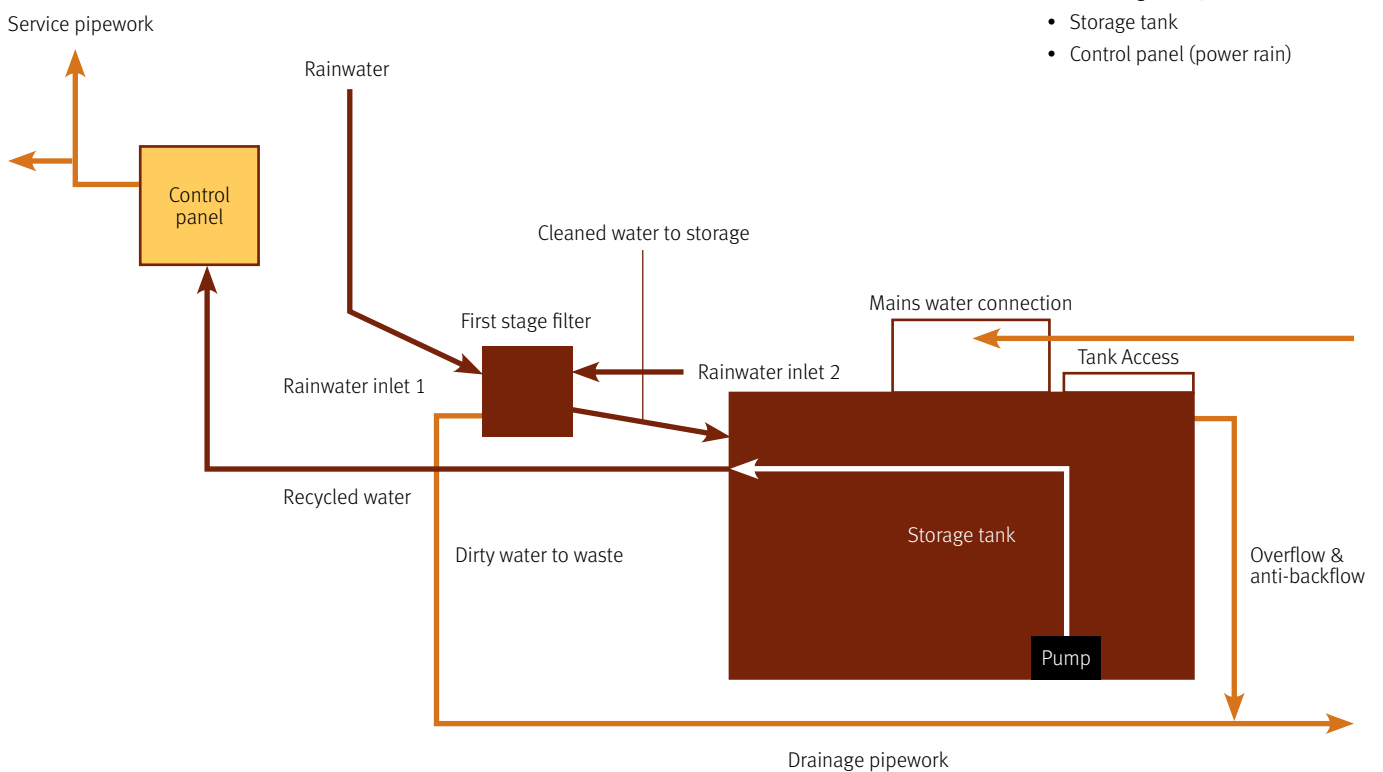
• Storage tank
• Control panel (power rain)

Service pipework

Rainwater

Control panel

Cleaned water to storage

Mains water connection

First stage filter

Tank Access

Rainwater inlet 2

Rainwater inlet 1

Recycled water

Storage tank

Dirty water to waste

Overflow & anti-backflow

Pump

Drainage pipework